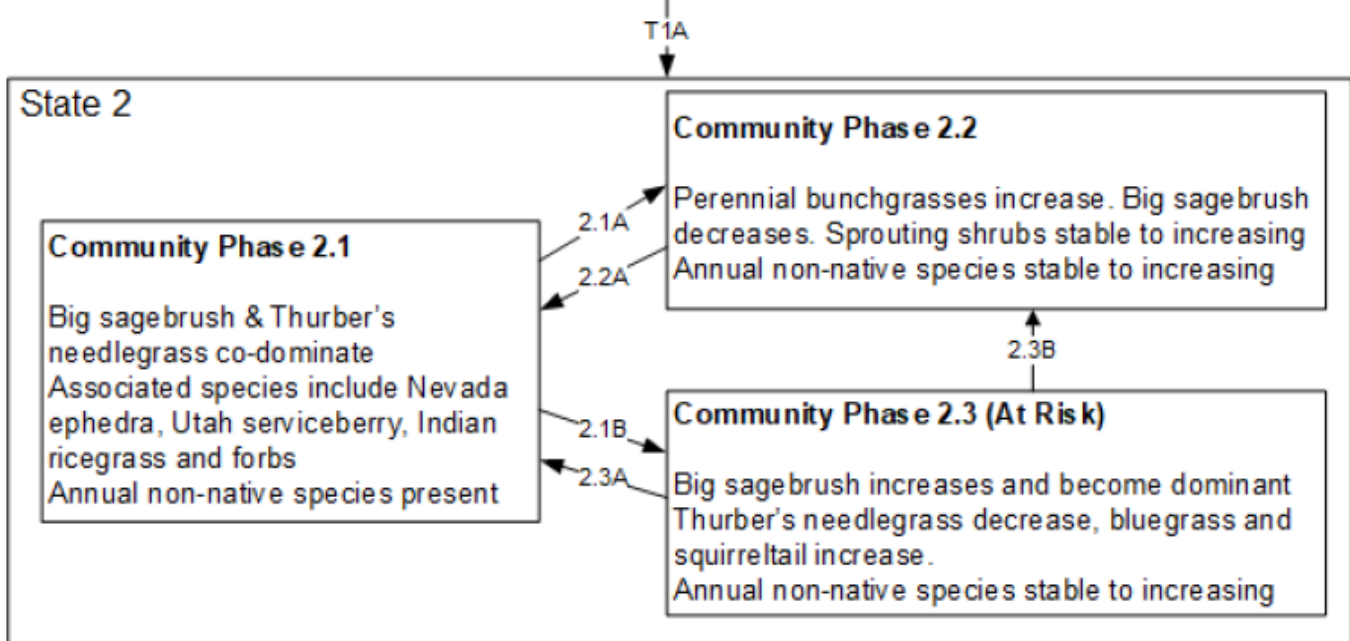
T1A

State 2

Community Phase 2.2

Perennial bunchgrasses increase. Big sagebrush decreases. Sprouting shrubs stable to increasing Annual non-native species stable to increasing

2.1A

2.2A

Community Phase 2.1

Big sagebrush & Thurber's needlegrass co-dominate
Associated species include Nevada ephedra, Utah serviceberry, Indian ricegrass and forbs
Annual non-native species present

2.3B

2.1B

2.3A

Community Phase 2.3 (At Risk)

Big sagebrush increases and become dominant
Thurber's needlegrass decrease, bluegrass and squirreltail increase.
Annual non-native species stable to increasing